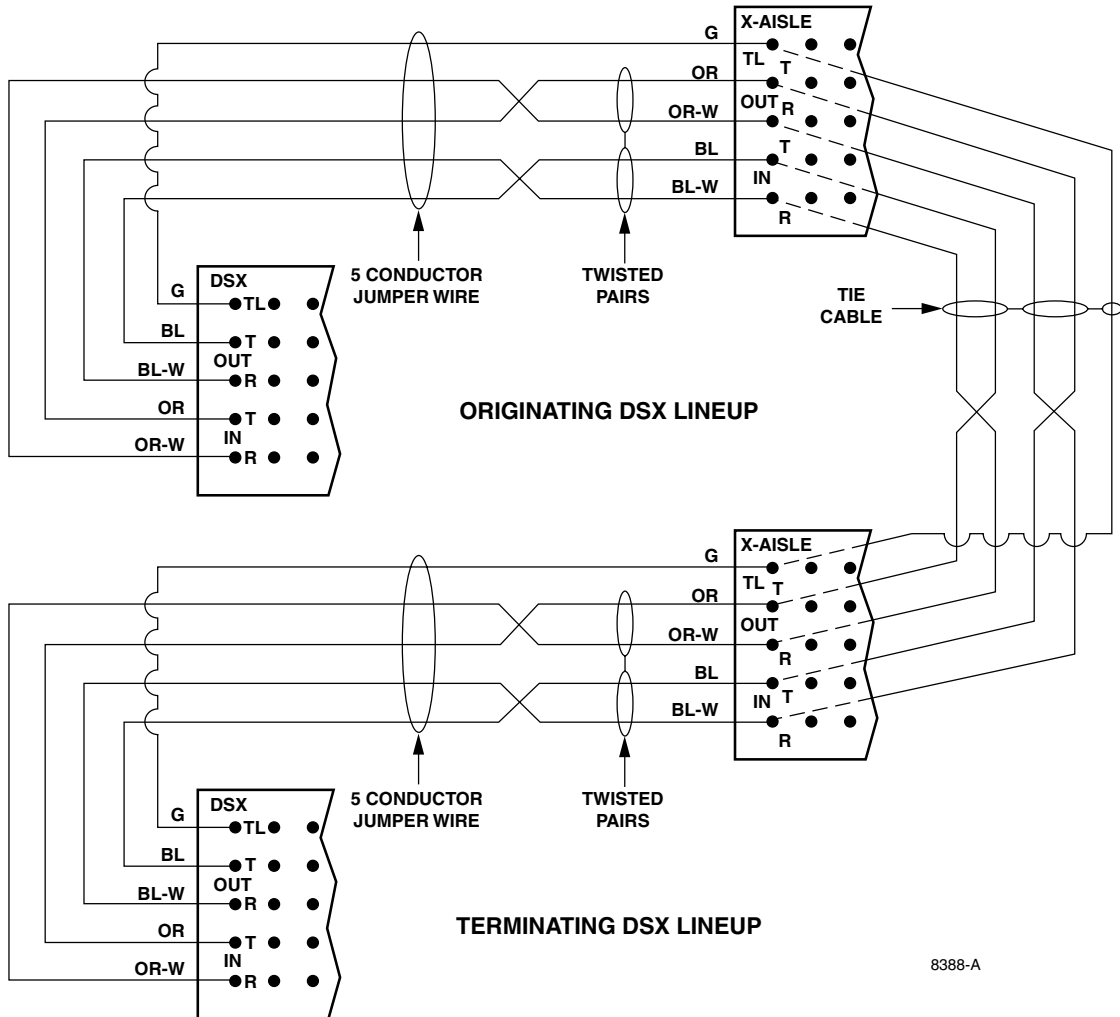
X-AISLE
G
TL
T
OR
OUT
OR-W
R
BL
T
IN
BL-W
R

DSX
G
TL
BL
T
OUT
BL-W
R
OR
T
IN
OR-W
R

5 CONDUCTOR JUMPER WIRE

TWISTED PAIRS

TIE CABLE

ORIGINATING DSX LINEUP

X-AISLE
G
TL
T
OR
OUT
OR-W
R
BL
IN
T
BL-W
R

DSX
G
TL
BL
T
OUT
BL-W
R
OR
T
IN
OR-W
R

5 CONDUCTOR JUMPER WIRE

TWISTED PAIRS

TERMINATING DSX LINEUP

8388-A